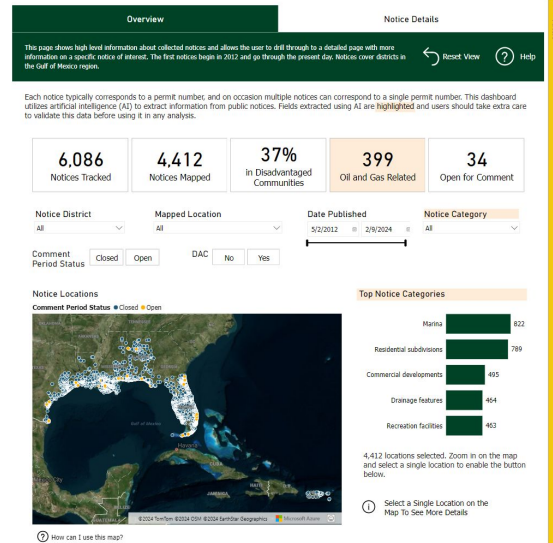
Overview

Notice Details

This page shows high level information about collected notices and allows the user to drill through to a detailed page with more information on a specific notice of interest. The first notices begin in 2012 and go through the present day. Notices cover districts in the Gulf of Mexico region.

Reset View

Help

Each notice typically corresponds to a permit number, and on occasion multiple notices can correspond to a single permit number. This dashboard utilizes artificial intelligence (AI) to extract information from public notices. Fields extracted using AI are highlighted and users should take extra care to validate this data before using it in any analysis.

6,086
Notices Tracked

4,412
Notices Mapped

37%
in Disadvantaged Communities

399
Oil and Gas Related

34
Open for Comment

Notice District
All

Mapped Location
All

Date Published
5/2/2012
2/9/2024

Notice Category
All

Comment Period Status
Closed
Open

DAC
No
Yes

Notice Locations
Comment Period Status ● Closed ● Open

Mexico
Cuba

©2024 TomTom ©2024 OSM ©2024 Earthstar Geographics Microsoft Azure

Top Notice Categories

| Category | Count |
|---|---|
| Marina | 822 |
| Residential subdivisions | 789 |
| Commercial developments | 495 |
| Drainage features | 464 |
| Recreation facilities | 463 |

4,412 locations selected. Zoom in on the map and select a single location to enable the button below.

Select a Single Location on the Map To See More Details

How can I use this map?